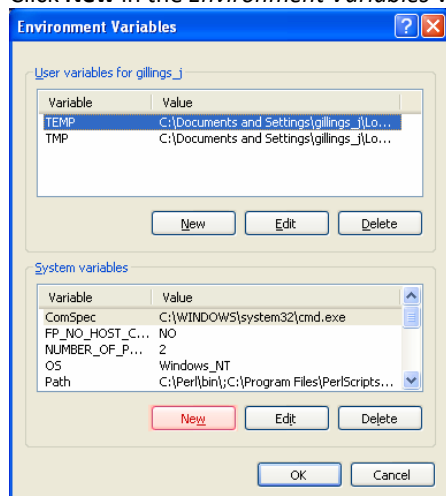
Click New in the Environment Variables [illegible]

Environment Variables

User variables for gillings_j

| Variable | Value |
|---|---|
| TEMP | C:\Documents and Settings\gillings_j\Lo... |
| TMP | C:\Documents and Settings\gillings_j\Lo... |

New Edit Delete

System variables

| Variable | Value |
|---|---|
| ComSpec | C:\WINDOWS\system32\cmd.exe |
| FP_NO_HOST_C... | NO |
| NUMBER_OF_P... | 2 |
| OS | Windows_NT |
| Path | C:\Perl\bin\;C:\Program Files\PerlScripts... |

New Edit Delete

OK Cancel